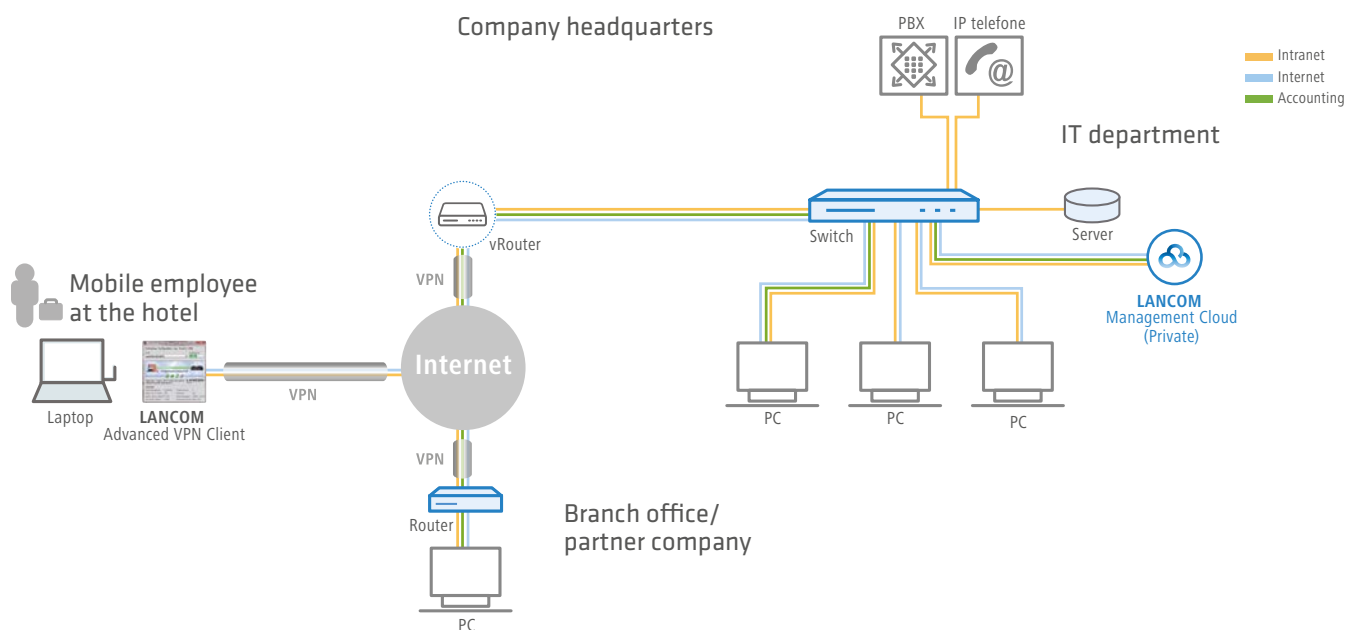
Company headquarters

PBX
IP telefone

Intranet
Internet
Accounting

IT department

vRouter
Switch
Server

LANCOM
Management Cloud
(Private)

Mobile employee
at the hotel

VPN

Internet

VPN

Laptop
LANCOM
Advanced VPN Client

PC
PC
PC

VPN

Router

Branch office/
partner company

PC